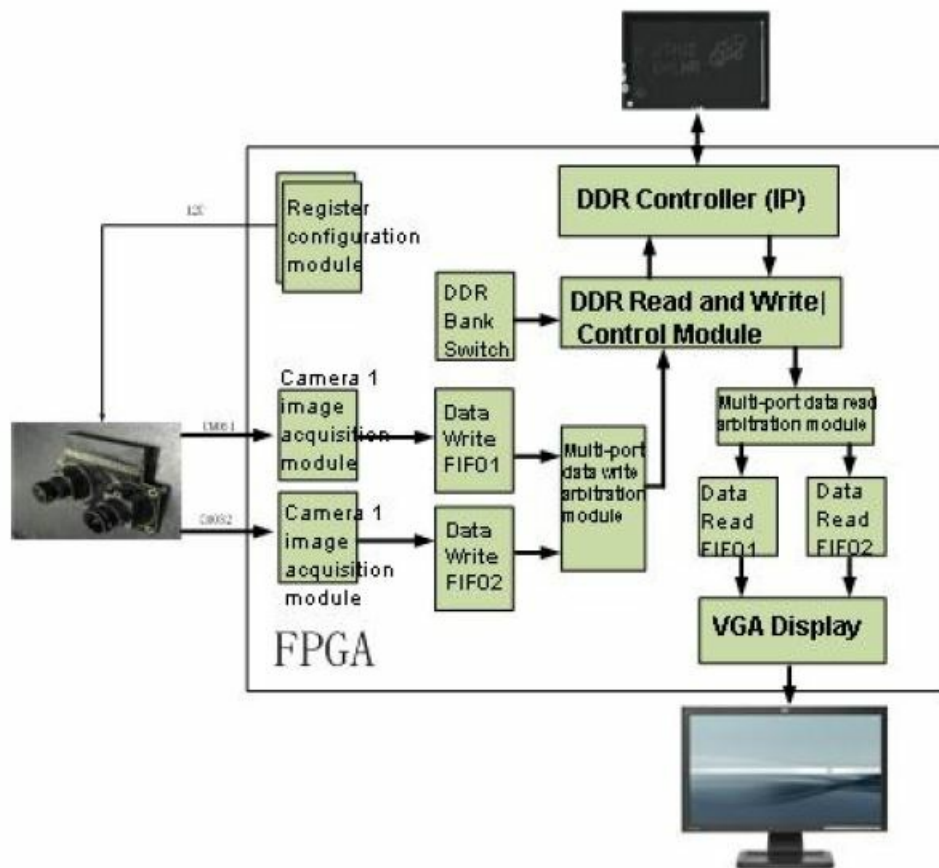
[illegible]

I2C

Register configuration module

DDR Controller (IP)

DDR Bank Switch

DDR Read and Write| Control Module

CMOS1

Camera 1 image acquisition module

Data Write FIFO1

Multi-port data write arbitration module

Multi-port data read arbitration module

CMOS2

Camera 1 image acquisition module

Data Write FIFO2

Data Read FIFO1

Data Read FIFO2

VGA Display

FPGA